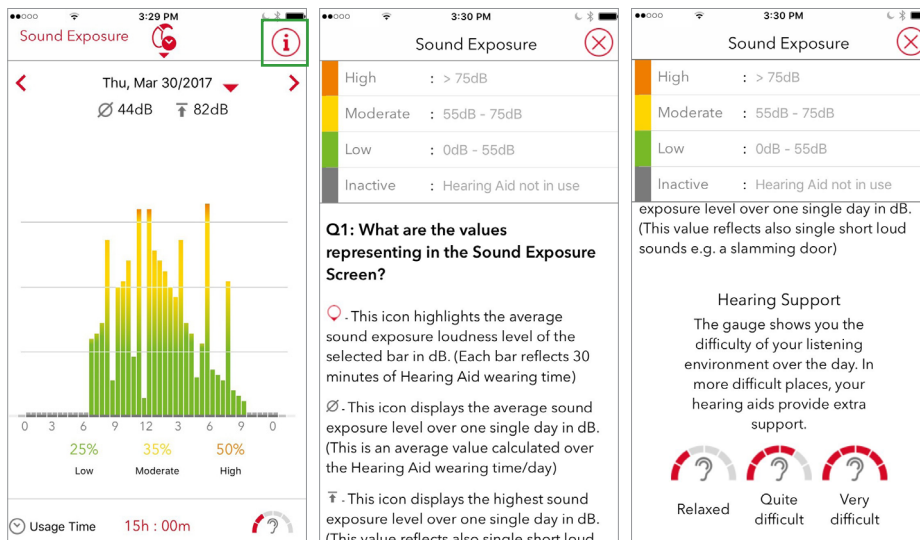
●●○○○ 3:29 PM

Sound Exposure

Thu, Mar 30/2017

Ø 44dB ⤒ 82dB

0 3 6 9 12 3 6 9 0

25% Low

35% Moderate

50% High

Usage Time 15h : 00m

●●○○○ 3:30 PM

Sound Exposure

| | | |
|---|---|---|
| High | : | > 75dB |
| Moderate | : | 55dB - 75dB |
| Low | : | 0dB - 55dB |
| Inactive | : | Hearing Aid not in use |

Q1: What are the values representing in the Sound Exposure Screen?

- This icon highlights the average sound exposure loudness level of the selected bar in dB. (Each bar reflects 30 minutes of Hearing Aid wearing time)

Ø - This icon displays the average sound exposure level over one single day in dB. (This is an average value calculated over the Hearing Aid wearing time/day)

⤒ - This icon displays the highest sound exposure level over one single day in dB. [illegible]

●●○○○ 3:30 PM

Sound Exposure

| | | |
|---|---|---|
| High | : | > 75dB |
| Moderate | : | 55dB - 75dB |
| Low | : | 0dB - 55dB |
| Inactive | : | Hearing Aid not in use |

exposure level over one single day in dB. (This value reflects also single short loud sounds e.g. a slamming door)

Hearing Support

The gauge shows you the difficulty of your listening environment over the day. In more difficult places, your hearing aids provide extra support.

Relaxed

Quite difficult

Very difficult